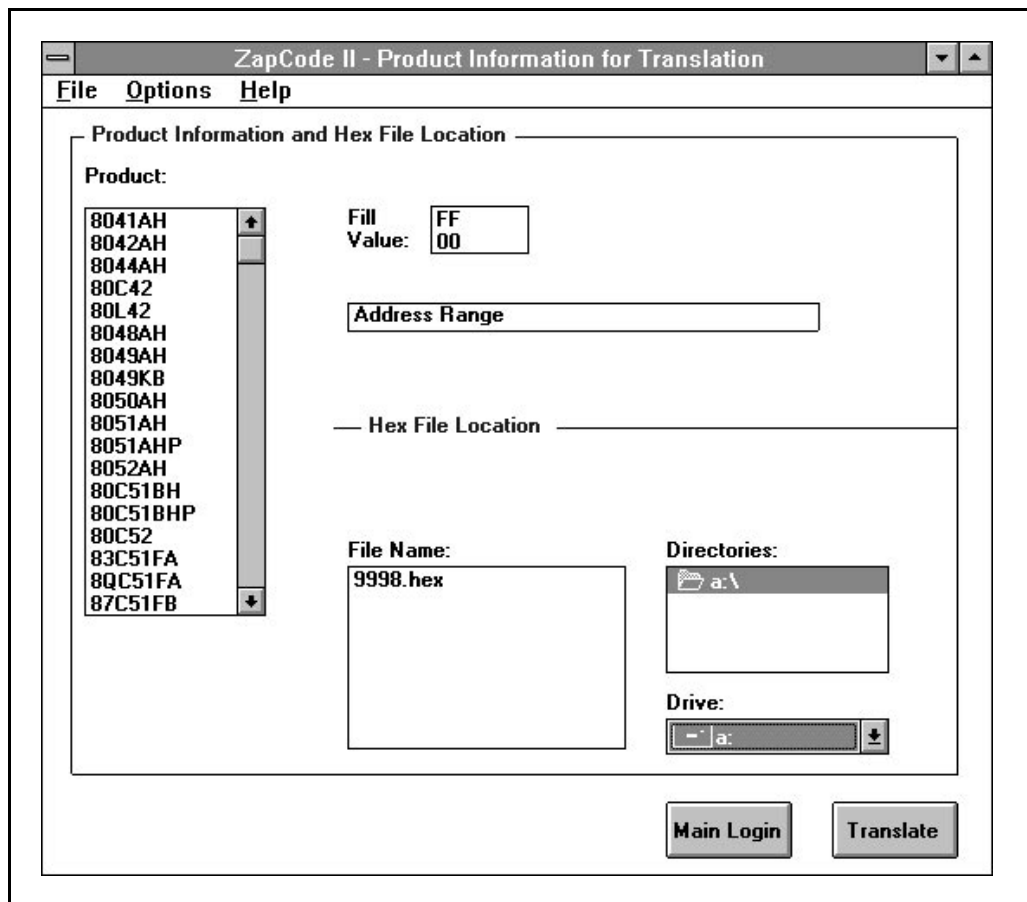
ZapCode II - Product Information for Translation

File Options Help

Product Information and Hex File Location

Product:

8041AH
8042AH
8044AH
80C42
80L42
8048AH
8049AH
8049KB
8050AH
8051AH
8051AHP
8052AH
80C51BH
80C51BHP
80C52
83C51FA
8QC51FA
87C51FB

Fill Value: FF 00

Address Range

Hex File Location

File Name:
9998.hex

Directories:
a:\

Drive:
a:

Main Login

Translate